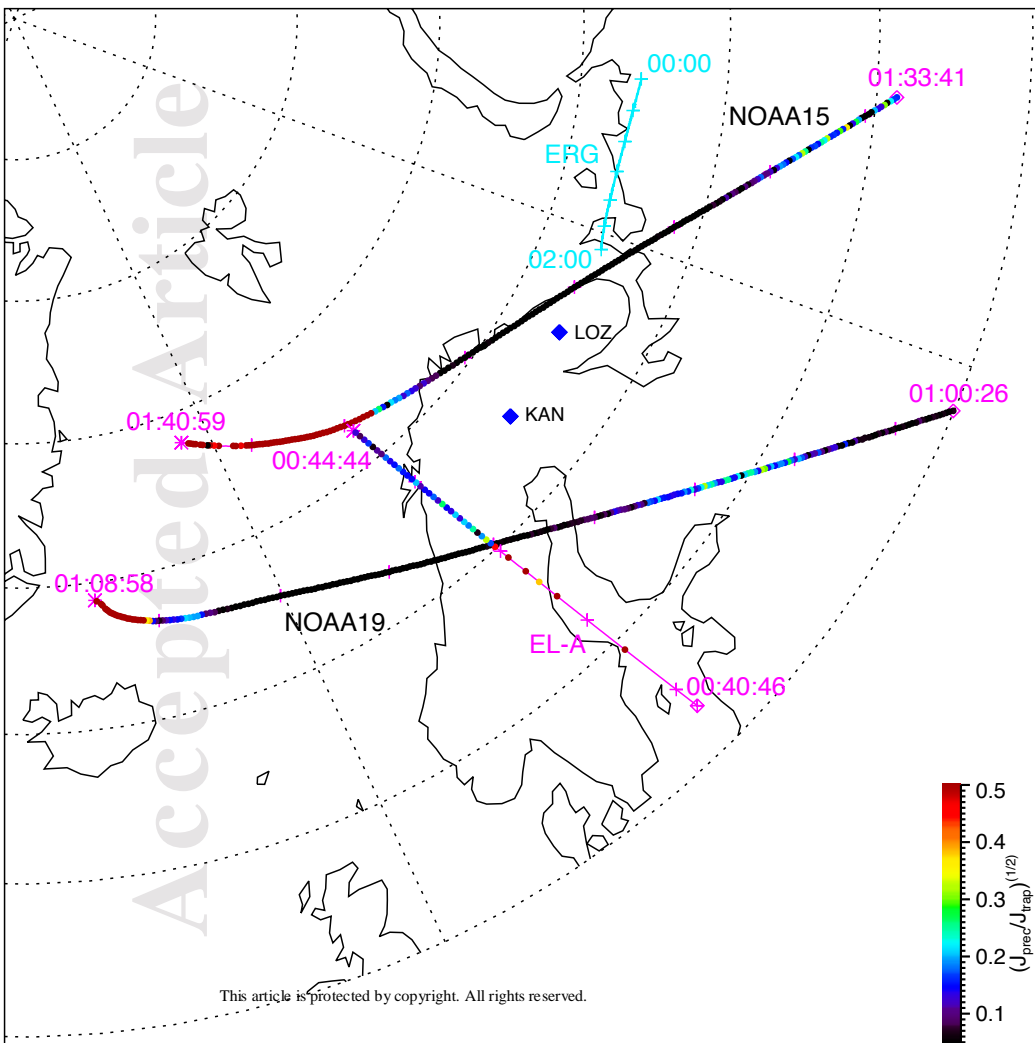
Accepted Article

00:00
ERG
02:00
01:33:41
NOAA15
LOZ
KAN
01:40:59
00:44:44
01:00:26
01:08:58
NOAA19
EL-A
00:40:46

0.5
0.4
0.3
0.2
0.1
$(J_{prec}/J_{trap})^{(1/2)}$

This article is protected by copyright. All rights reserved.